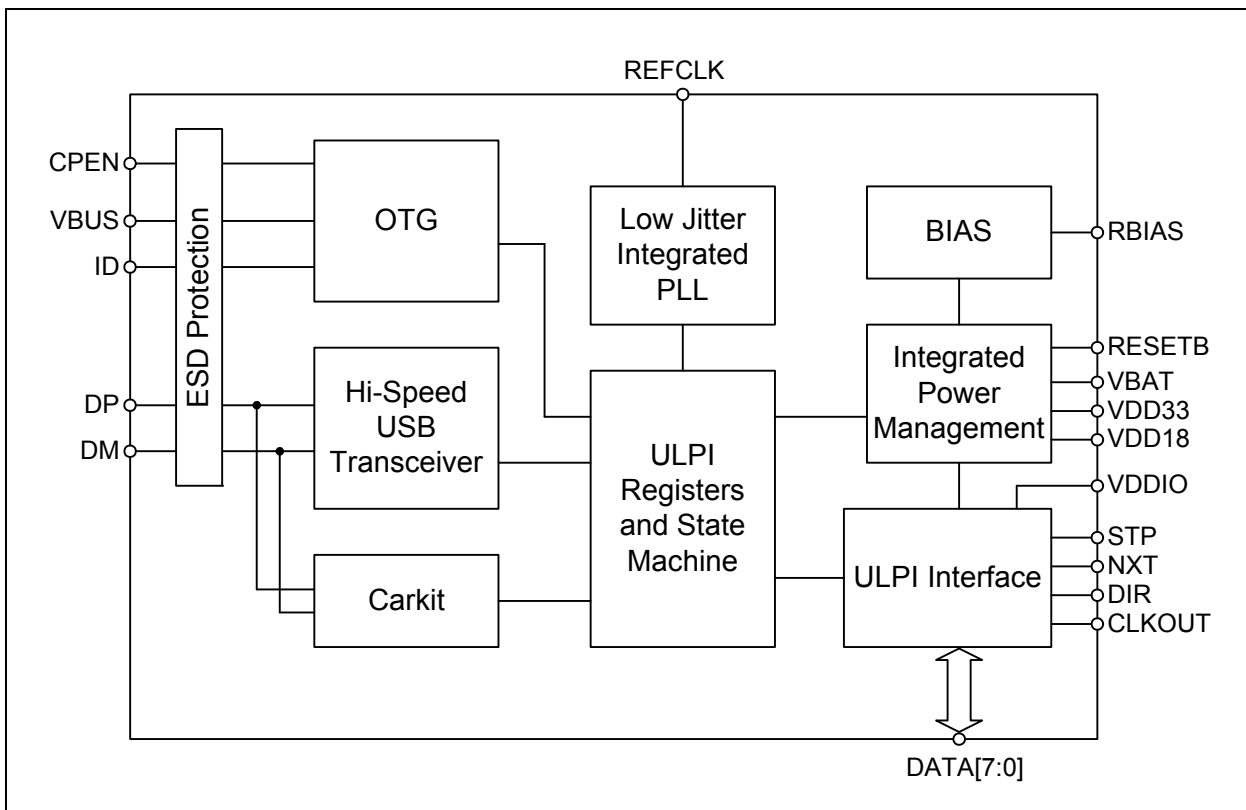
REFCLK

CPEN
VBUS
ID
DP
DM

ESD Protection

OTG

Low Jitter Integrated PLL

BIAS

RBIAS

Hi-Speed USB Transceiver

ULPI Registers and State Machine

Integrated Power Management

RESETB
VBAT
VDD33
VDD18
VDDIO

Carkit

ULPI Interface

STP
NXT
DIR
CLKOUT

DATA[7:0]